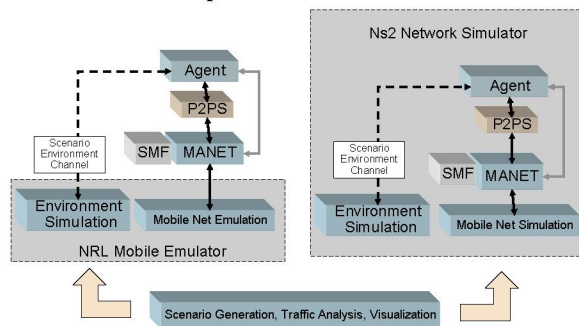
Agent

P2PS

SMF

MANET

Scenario Environment Channel

Environment Simulation

Mobile Net Emulation

NRL Mobile Emulator

Ns2 Network Simulator

Agent

P2PS

SMF

MANET

Scenario Environment Channel

Environment Simulation

Mobile Net Simulation

Scenario Generation, Traffic Analysis, Visualization